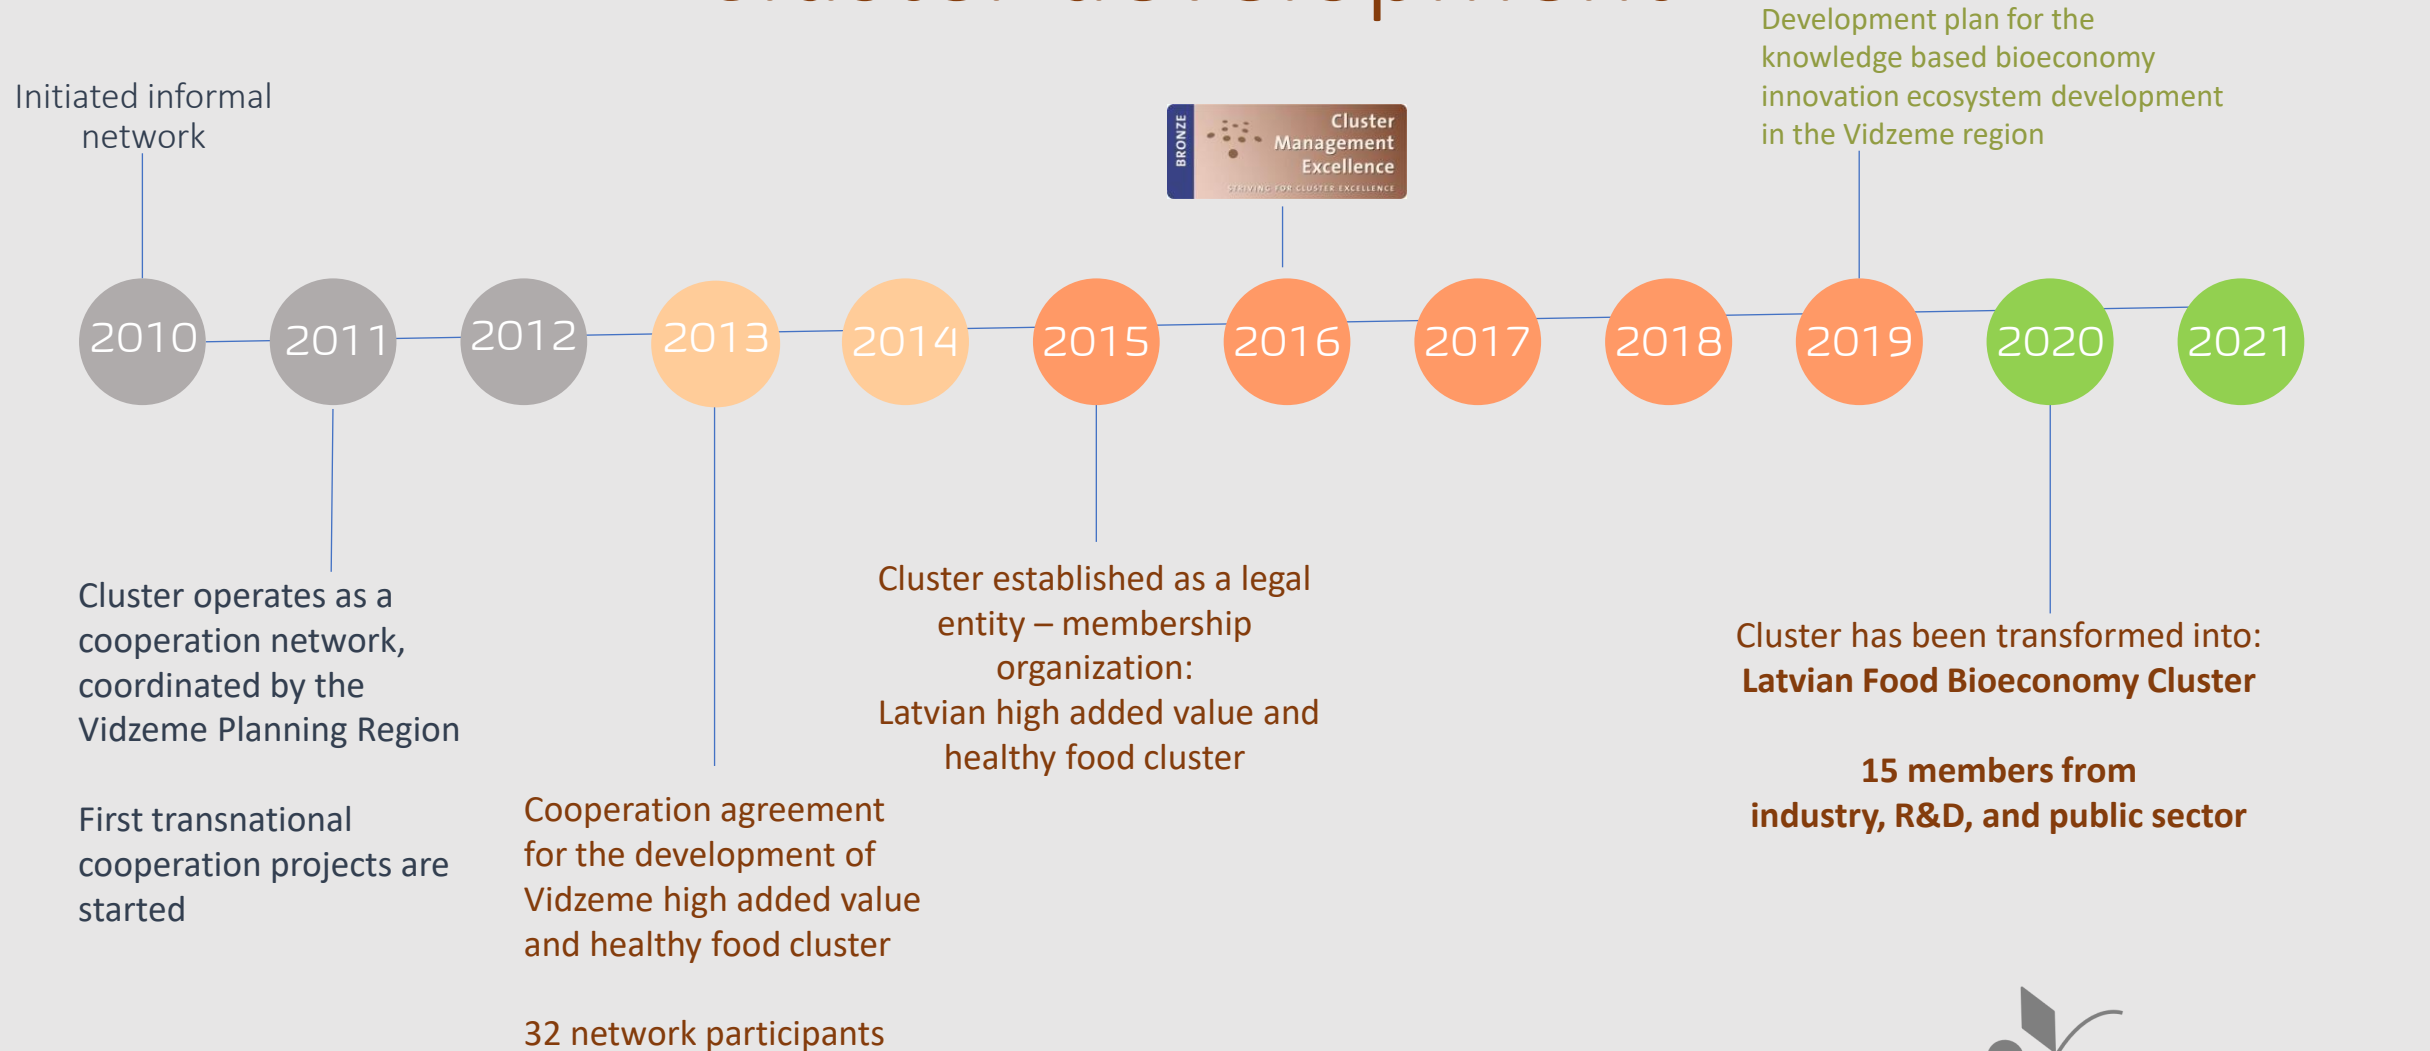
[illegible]

Initiated informal network

Development plan for the knowledge based bioeconomy innovation ecosystem development in the Vidzeme region

BRONZE Cluster Management Excellence STRIVING FOR CLUSTER EXCELLENCE

2010 2011 2012 2013 2014 2015 2016 2017 2018 2019 2020 2021

Cluster operates as a cooperation network, coordinated by the Vidzeme Planning Region

First transnational cooperation projects are started

Cluster established as a legal entity – membership organization:
Latvian high added value and healthy food cluster

Cooperation agreement for the development of Vidzeme high added value and healthy food cluster

32 network participants

Cluster has been transformed into:
**Latvian Food Bioeconomy Cluster**

**15 members from industry, R&D, and public sector**